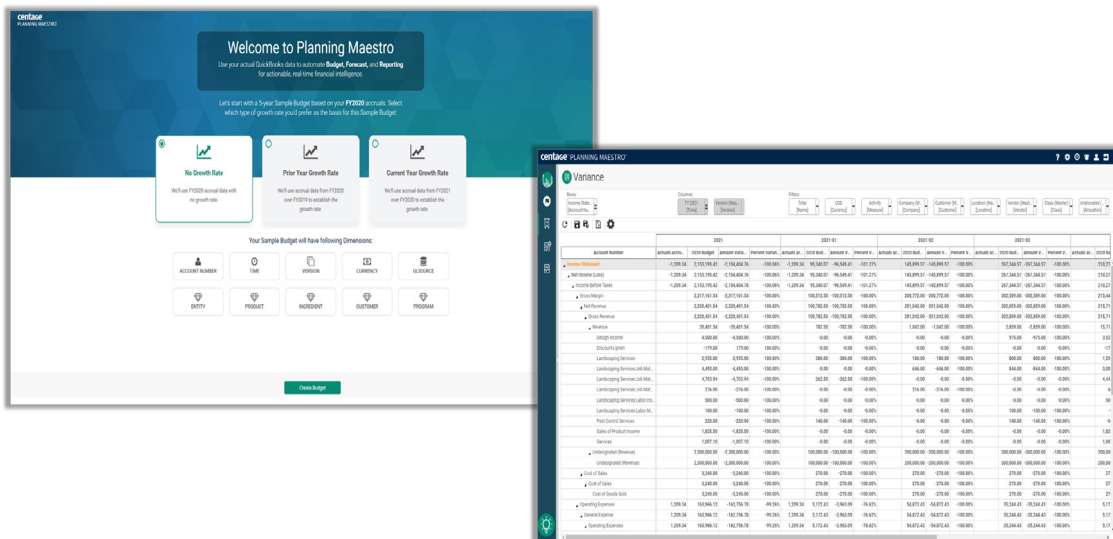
centage PLANNING MAESTRO

Welcome to Planning Maestro

Use your actual QuickBooks data to automate Budget, Forecast, and Reporting for actionable, real-time financial intelligence.

Let's start with a 5-year Sample Budget based on your FY2020 accruals. Select which type of growth rate you'd prefer as the basis for this Sample Budget.

No Growth Rate
We'll use FY2020 accrual data with no growth rate

Prior Year Growth Rate
We'll use accrual data from FY2020 over FY2019 to establish the growth rate

Current Year Growth Rate
We'll use accrual data from FY2021 over FY2020 to establish the growth rate

Your Sample Budget will have following Dimensions:

ACCOUNT NUMBER
TIME
VERSION
CURRENCY
GLSOURCE
ENTITY
PRODUCT
INGREDIENT
CUSTOMER
PROGRAM

Create Budget

centage PLANNING MAESTRO

Variance

Rows: Income State... [Account Nu...]
Columns: FY 2021 [Time] Version (Mai... [Version]
Filters: Total [Name] USD [Currency] Activity [Measure] Company (M... [Company] Customer (M... [Customer] Location (Ma... [Location] Vendor (Mast... [Vendor] Class (Master) [Class] Unallocated [Allocation]

| Account Number | 2021 Actuals acco... | 2020 Budget | Amount Varia... | Percent Varian... | 2021-01 Actuals ac... | 2020 Budg... | Amount V... | Percent V... | 2021-02 Actuals ac... | 2020 Budg... | Amount V... | Percent V... | 2021-03 Actuals ac... | 2020 Budg... | Amount V... | Percent V... | 2020 Bu... |
|---|---|---|---|---|---|---|---|---|---|---|---|---|---|---|---|---|---|
| Income Statement | -1,209.34 | 2,153,195.42 | -2,154,404.76 | -100.06% | -1,209.34 | 95,340.07 | -96,549.41 | -101.27% | | 145,899.57 | -145,899.57 | -100.00% | | 267,344.57 | -267,344.57 | -100.00% | 210,7 |
| Net Income (Loss) | -1,209.34 | 2,153,195.42 | -2,154,404.76 | -100.06% | -1,209.34 | 95,340.07 | -96,549.41 | -101.27% | | 145,899.57 | -145,899.57 | -100.00% | | 267,344.57 | -267,344.57 | -100.00% | 210,7 |
| Income Before Taxes | -1,209.34 | 2,153,195.42 | -2,154,404.76 | -100.06% | -1,209.34 | 95,340.07 | -96,549.41 | -101.27% | | 145,899.57 | -145,899.57 | -100.00% | | 267,344.57 | -267,344.57 | -100.00% | 210,7 |
| Gross Margin | | 2,317,161.34 | -2,317,161.34 | -100.00% | | 100,512.20 | -100,512.20 | -100.00% | | 200,772.00 | -200,772.00 | -100.00% | | 302,589.00 | -302,589.00 | -100.00% | 215,4 |
| Net Revenue | | 2,320,401.54 | -2,320,401.54 | -100.00% | | 100,782.50 | -100,782.50 | -100.00% | | 201,042.00 | -201,042.00 | -100.00% | | 302,859.00 | -302,859.00 | -100.00% | 215,7 |
| Gross Revenue | | 2,320,401.54 | -2,320,401.54 | -100.00% | | 100,782.50 | -100,782.50 | -100.00% | | 201,042.00 | -201,042.00 | -100.00% | | 302,859.00 | -302,859.00 | -100.00% | 215,7 |
| Revenue | | 20,401.54 | -20,401.54 | -100.00% | | 782.50 | -782.50 | -100.00% | | 1,042.00 | -1,042.00 | -100.00% | | 2,859.00 | -2,859.00 | -100.00% | 15,7 |
| Design income | | 4,000.00 | -4,000.00 | -100.00% | | -0.00 | -0.00 | -0.00% | | -0.00 | -0.00 | -0.00% | | 975.00 | -975.00 | -100.00% | 2,5 |
| Discounts given | | -179.00 | 179.00 | -100.00% | | -0.00 | -0.00 | -0.00% | | -0.00 | -0.00 | -0.00% | | -0.00 | -0.00 | -0.00% | -1 |
| Landscaping Services | | 2,555.00 | -2,555.00 | -100.00% | | 380.00 | -380.00 | -100.00% | | 180.00 | -180.00 | -100.00% | | 600.00 | -600.00 | -100.00% | 1,5 |
| Landscaping Services:Job Mat... | | 6,493.00 | -6,493.00 | -100.00% | | -0.00 | -0.00 | -0.00% | | 646.00 | -646.00 | -100.00% | | 844.00 | -844.00 | -100.00% | 3,0 |
| Landscaping Services:Job Mat... | | 4,703.94 | -4,703.94 | -100.00% | | 262.50 | -262.50 | -100.00% | | -0.00 | -0.00 | -0.00% | | -0.00 | -0.00 | -0.00% | 4,4 |
| Landscaping Services:Job Mat... | | 216.00 | -216.00 | -100.00% | | -0.00 | -0.00 | -0.00% | | 216.00 | -216.00 | -100.00% | | -0.00 | -0.00 | -0.00% | |
| Landscaping Services:Labor:Ins... | | 500.00 | -500.00 | -100.00% | | -0.00 | -0.00 | -0.00% | | -0.00 | -0.00 | -0.00% | | -0.00 | -0.00 | -0.00% | 5 |
| Landscaping Services:Labor:Ma... | | 100.00 | -100.00 | -100.00% | | -0.00 | -0.00 | -0.00% | | -0.00 | -0.00 | -0.00% | | 100.00 | -100.00 | -100.00% | |
| Pest Control Services | | 220.00 | -220.00 | -100.00% | | 140.00 | -140.00 | -100.00% | | -0.00 | -0.00 | -0.00% | | 140.00 | -140.00 | -100.00% | -6 |
| Sales of Product Income | | 1,820.00 | -1,820.00 | -100.00% | | -0.00 | -0.00 | -0.00% | | -0.00 | -0.00 | -0.00% | | -0.00 | -0.00 | -0.00% | 1,8 |
| Services | | 1,007.10 | -1,007.10 | -100.00% | | -0.00 | -0.00 | -0.00% | | -0.00 | -0.00 | -0.00% | | -0.00 | -0.00 | -0.00% | 1,0 |
| Undesignated (Revenue) | | 2,300,000.00 | -2,300,000.00 | -100.00% | | 100,000.00 | -100,000.00 | -100.00% | | 200,000.00 | -200,000.00 | -100.00% | | 300,000.00 | -300,000.00 | -100.00% | 200,0 |
| Undesignated (Revenue) | | 2,300,000.00 | -2,300,000.00 | -100.00% | | 100,000.00 | -100,000.00 | -100.00% | | 200,000.00 | -200,000.00 | -100.00% | | 300,000.00 | -300,000.00 | -100.00% | 200,0 |
| Cost of Sales | | 3,240.00 | -3,240.00 | -100.00% | | 270.00 | -270.00 | -100.00% | | 270.00 | -270.00 | -100.00% | | 270.00 | -270.00 | -100.00% | 2 |
| Cost of Sales | | 3,240.00 | -3,240.00 | -100.00% | | 270.00 | -270.00 | -100.00% | | 270.00 | -270.00 | -100.00% | | 270.00 | -270.00 | -100.00% | 2 |
| Cost of Goods Sold | | 3,240.00 | -3,240.00 | -100.00% | | 270.00 | -270.00 | -100.00% | | 270.00 | -270.00 | -100.00% | | 270.00 | -270.00 | -100.00% | 2 |
| Operating Expenses | 1,209.34 | 163,966.12 | -162,756.78 | -99.26% | 1,209.34 | 5,172.43 | -3,963.09 | -76.62% | | 54,872.43 | -54,872.43 | -100.00% | | 35,244.43 | -35,244.43 | -100.00% | 5,1 |
| General Expense | 1,209.34 | 163,966.12 | -162,756.78 | -99.26% | 1,209.34 | 5,172.43 | -3,963.09 | -76.62% | | 54,872.43 | -54,872.43 | -100.00% | | 35,244.43 | -35,244.43 | -100.00% | 5,1 |
| Operating Expenses | 1,209.34 | 163,966.12 | -162,756.78 | -99.26% | 1,209.34 | 5,172.43 | -3,963.09 | -76.62% | | 54,872.43 | -54,872.43 | -100.00% | | 35,244.43 | -35,244.43 | -100.00% | 5,1 |